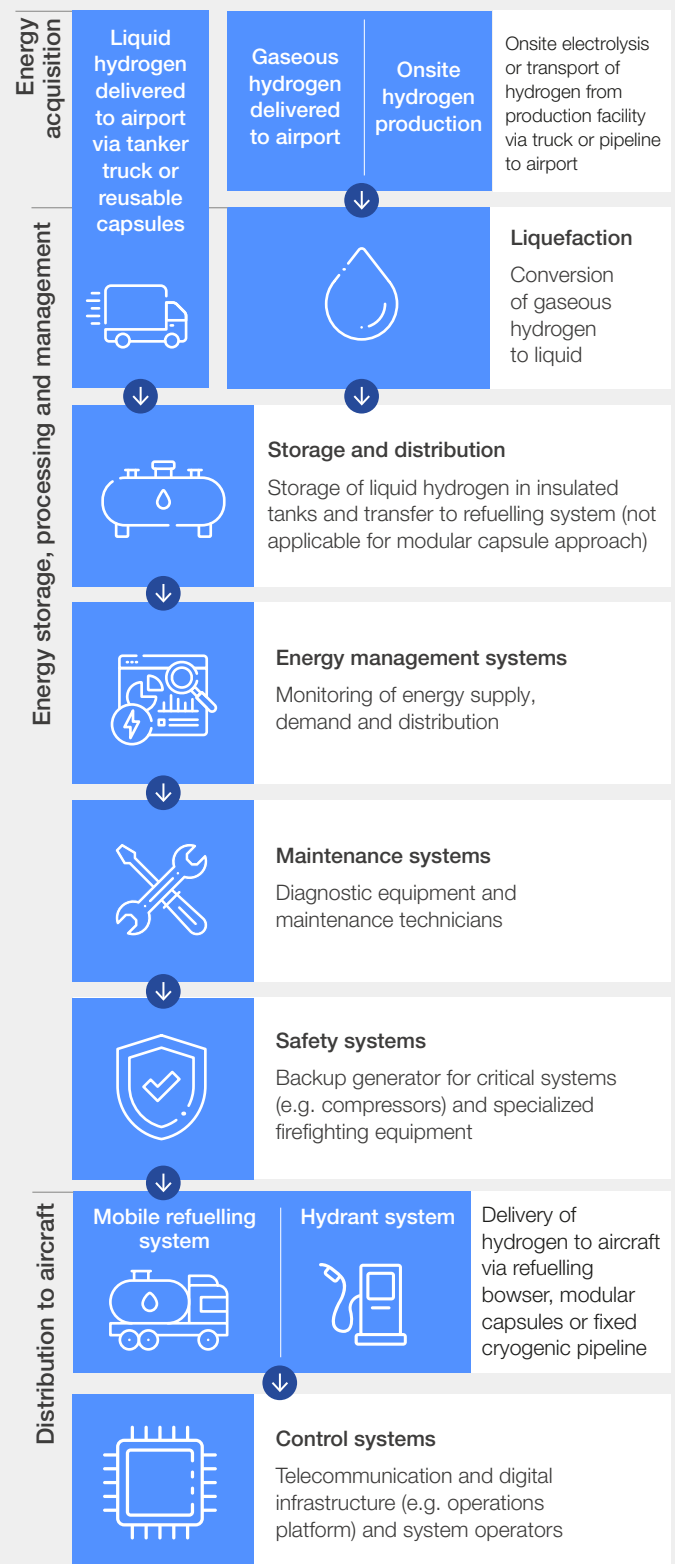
Energy acquisition

Liquid hydrogen delivered to airport via tanker truck or reusable capsules

Gaseous hydrogen delivered to airport

Onsite hydrogen production

Onsite electrolysis or transport of hydrogen from production facility via truck or pipeline to airport

Energy storage, processing and management

Liquefaction

Conversion of gaseous hydrogen to liquid

Storage and distribution

Storage of liquid hydrogen in insulated tanks and transfer to refuelling system (not applicable for modular capsule approach)

Energy management systems

Monitoring of energy supply, demand and distribution

Maintenance systems

Diagnostic equipment and maintenance technicians

Safety systems

Backup generator for critical systems (e.g. compressors) and specialized firefighting equipment

Distribution to aircraft

Mobile refuelling system

Hydrant system

Delivery of hydrogen to aircraft via refuelling bowser, modular capsules or fixed cryogenic pipeline

Control systems

Telecommunication and digital infrastructure (e.g. operations platform) and system operators